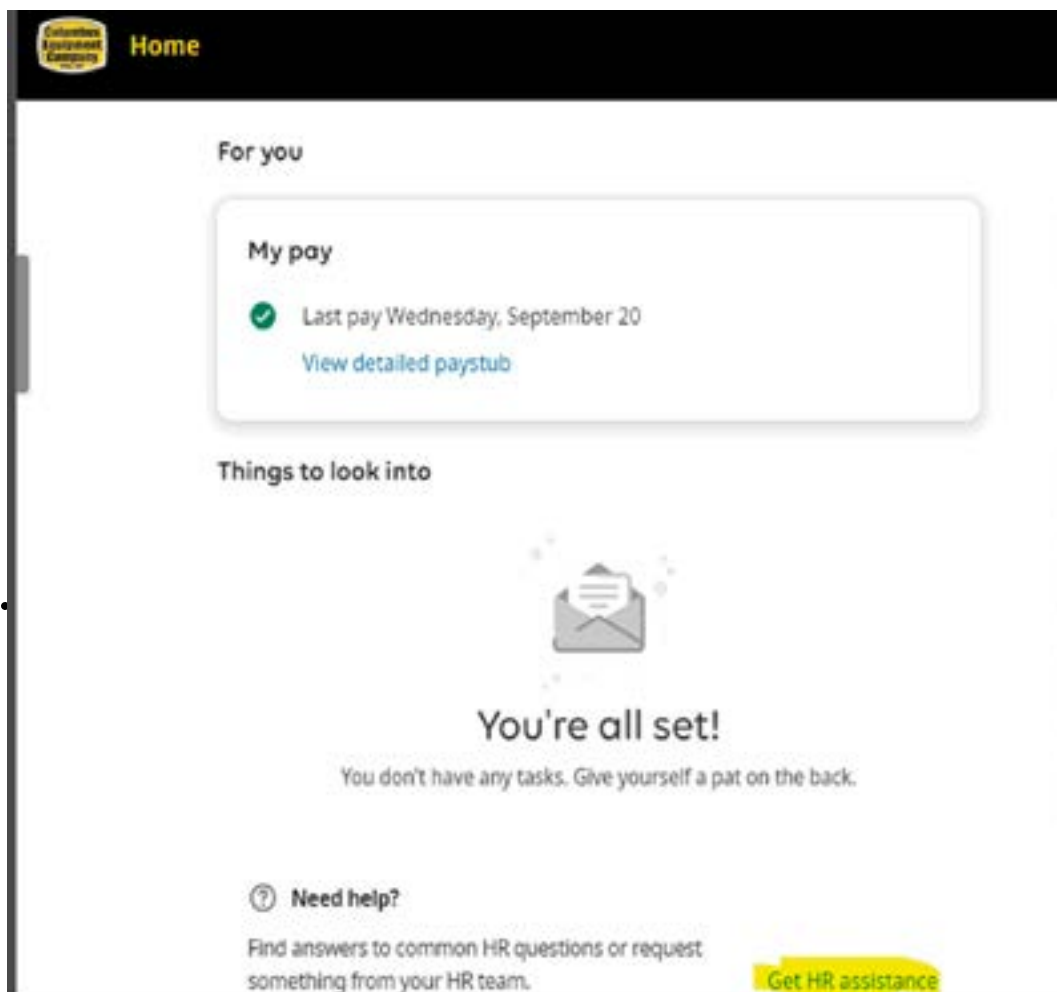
Columbus Equipment Company

Home

For you

My pay

Last pay Wednesday, September 20

View detailed paystub

Things to look into

You're all set!

You don't have any tasks. Give yourself a pat on the back.

Need help?

Find answers to common HR questions or request something from your HR team.

Get HR assistance